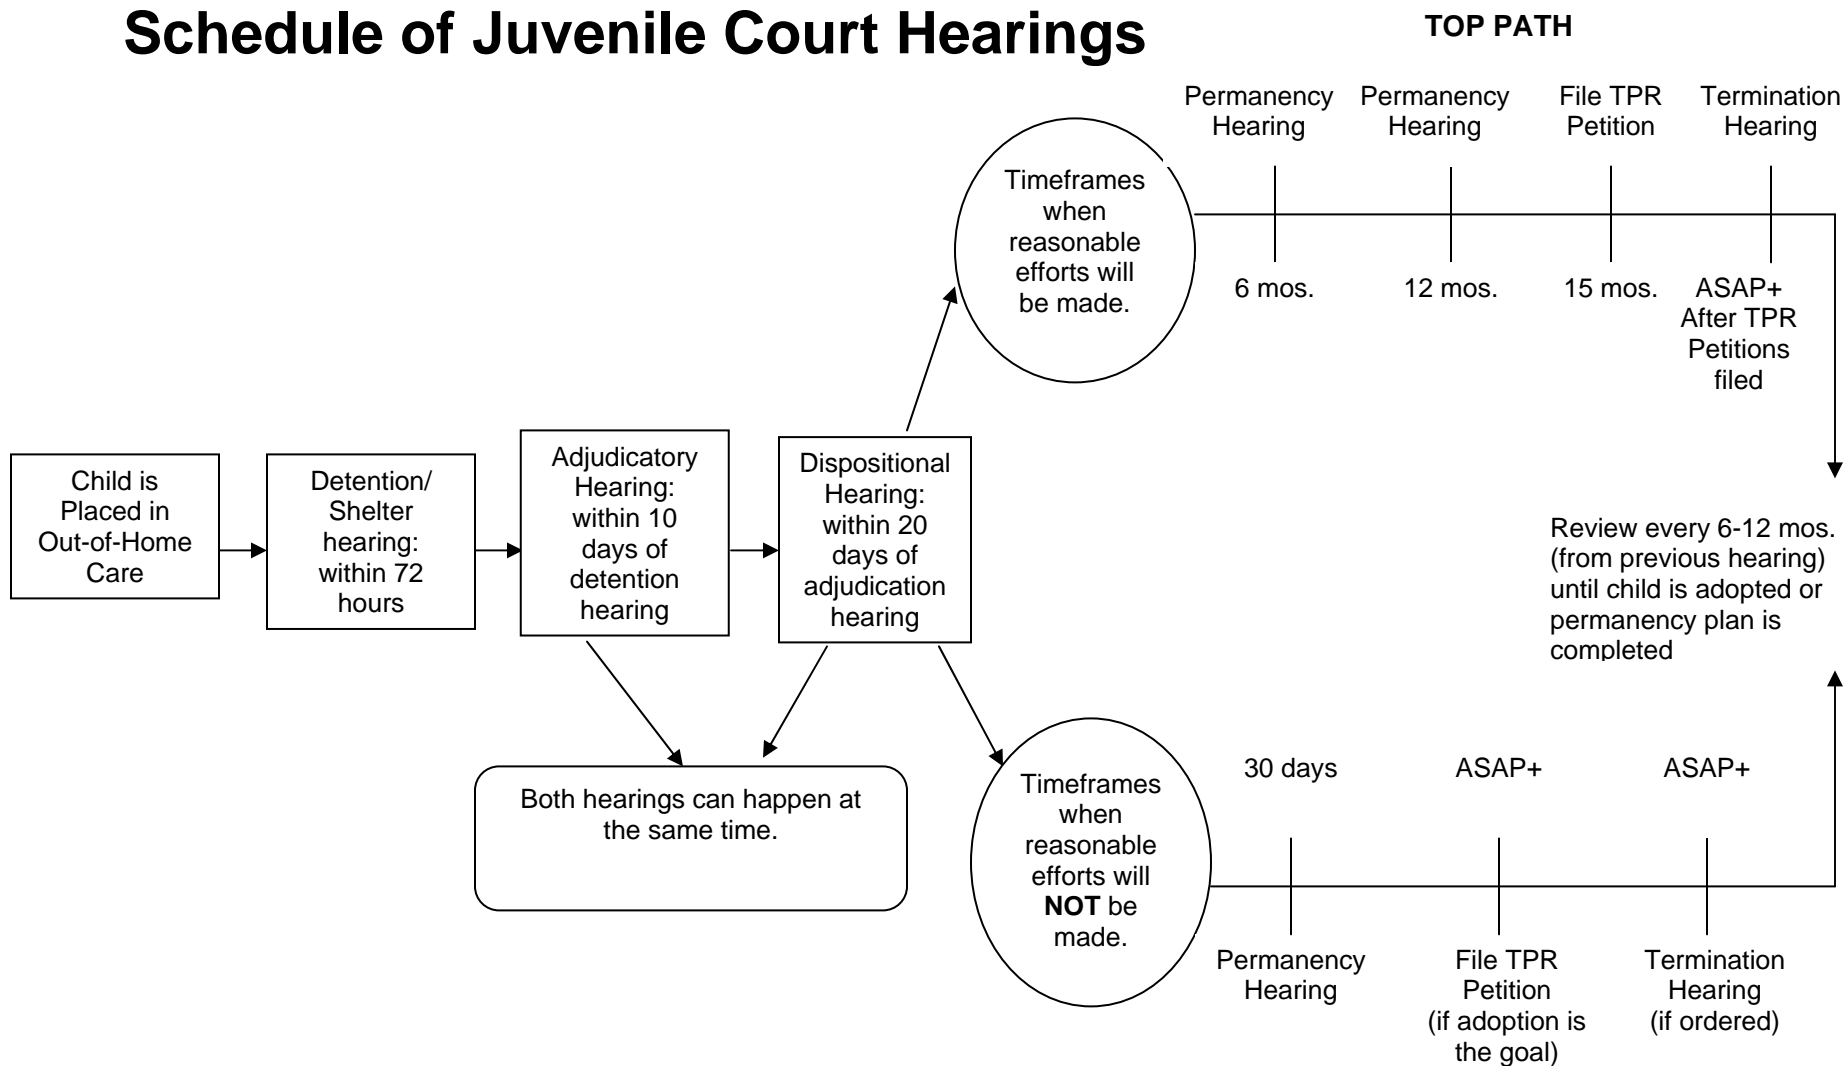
Schedule of Juvenile Court Hearings

TOP PATH

Child is Placed in Out-of-Home Care

Detention/ Shelter hearing: within 72 hours

Adjudicatory Hearing: within 10 days of detention hearing

Dispositional Hearing: within 20 days of adjudication hearing

Both hearings can happen at the same time.

Timeframes when reasonable efforts will be made.

Permanency Hearing
6 mos.

Permanency Hearing
12 mos.

File TPR Petition
15 mos.

Termination Hearing
ASAP+ After TPR Petitions filed

Review every 6-12 mos. (from previous hearing) until child is adopted or permanency plan is completed

Timeframes when reasonable efforts will **NOT** be made.

30 days
Permanency Hearing

ASAP+
File TPR Petition (if adoption is the goal)

ASAP+
Termination Hearing (if ordered)